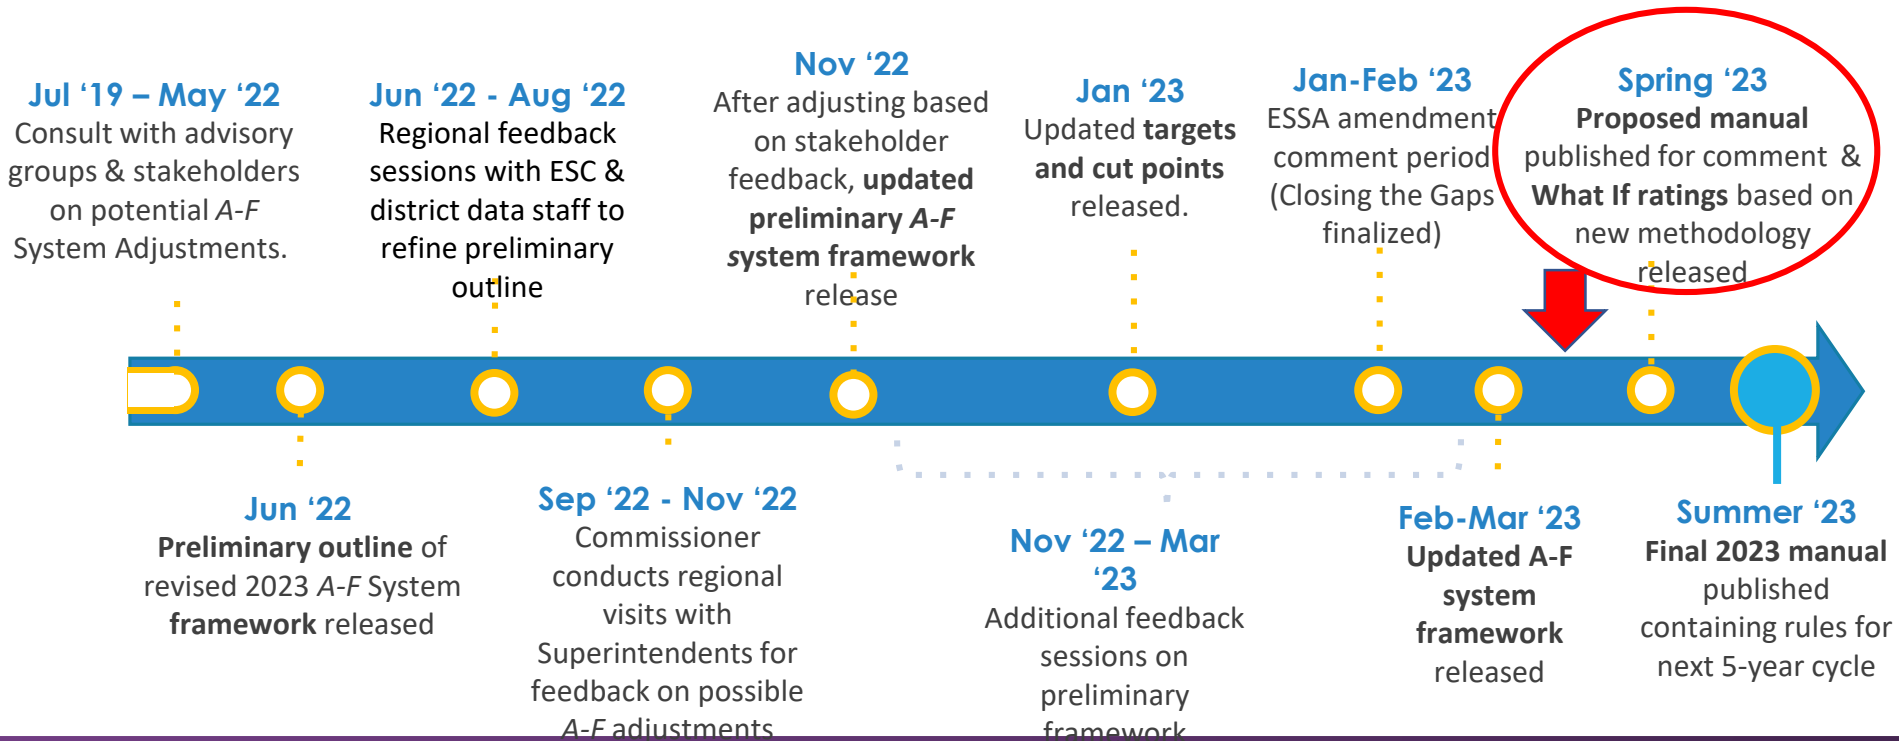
Jul '19 – May '22
Consult with advisory groups & stakeholders on potential *A-F* System Adjustments.

Jun '22 - Aug '22
Regional feedback sessions with ESC & district data staff to refine preliminary outline

Nov '22
After adjusting based on stakeholder feedback, **updated preliminary *A-F* system framework** release

Jan '23
Updated **targets and cut points** released.

Jan-Feb '23
ESSA amendment comment period (Closing the Gaps finalized)

Spring '23
**Proposed manual** published for comment & **What If ratings** based on new methodology released

Jun '22
**Preliminary outline** of revised 2023 *A-F* System **framework** released

Sep '22 - Nov '22
Commissioner conducts regional visits with Superintendents for feedback on possible *A-F* adjustments

Nov '22 – Mar '23
Additional feedback sessions on preliminary framework

Feb-Mar '23
**Updated A-F system framework** released

Summer '23
**Final 2023 manual** published containing rules for next 5-year cycle